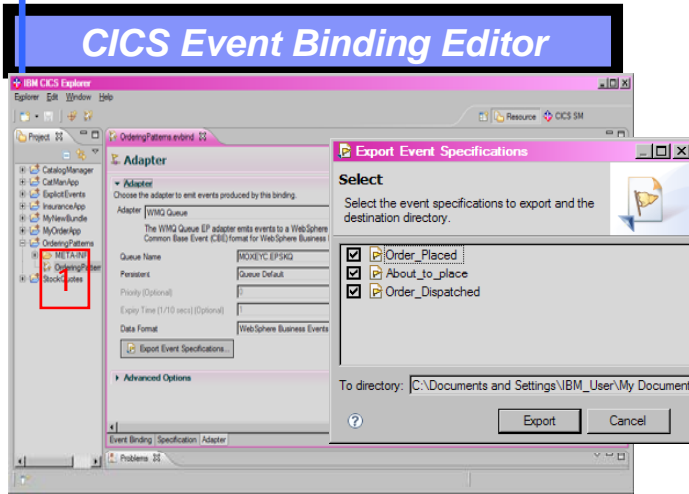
CICS Event Binding Editor

IBM CICS Explorer
Explorer Edit Window Help
Resource CICS SM
Project
CatalogManager
CatManApp
ExplicitEvents
InsuranceApp
MyNewBundle
MyOrderApp
OrderingPatterns
META-INF
OrderingPatter
StockQuotes
OrderingPatterns.evbind
Adapter
Adapter
Choose the adapter to emit events produced by this binding.
Adapter WMQ Queue
The WMQ Queue EP adapter emits events to a WebSphere
Common Base Event (CBE) format for WebSphere Business
Queue Name MOXEYC.EPSKQ
Persistent Queue Default
Priority (Optional) 0
Expiry Time (1/10 secs) (Optional) 1
Data Format WebSphere Business Events
Export Event Specifications...
Advanced Options
Event Binding Specification Adapter
Problems

Export Event Specifications
Select
Select the event specifications to export and the destination directory.
Order_Placed
About_to_place
Order_Dispatched
To directory: C:\Documents and Settings\IBM_User\My Documen
Export Cancel
1